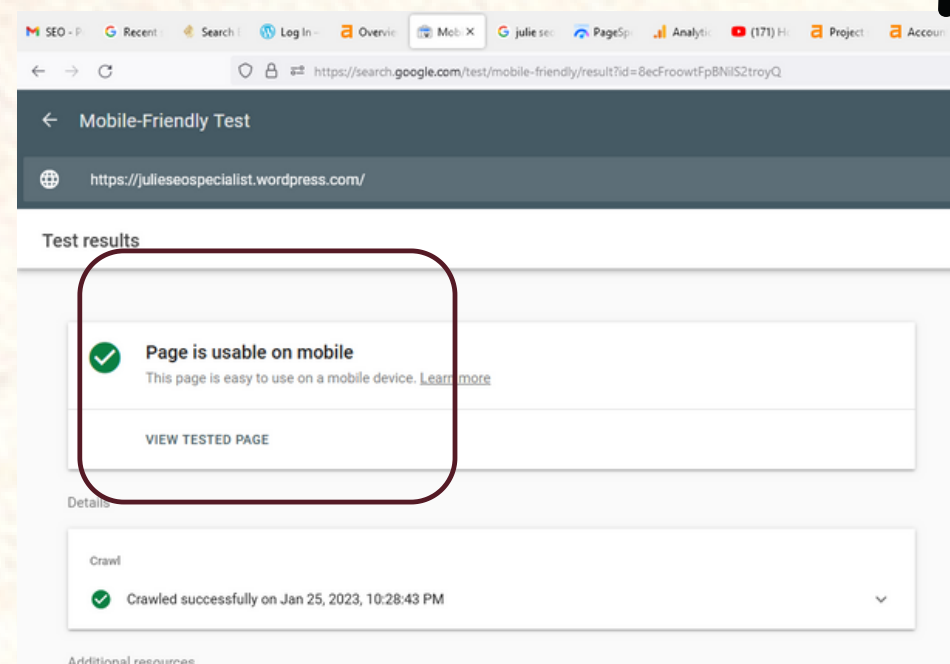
SEO - P Recent Search Log In - Overvie Mobi × julie sec PageSp Analytic (171) H Project Accoun

https://search.google.com/test/mobile-friendly/result?id=8ecFroowtFpBNiIS2troyQ

Mobile-Friendly Test

https://julieseospecialist.wordpress.com/

Test results

Page is usable on mobile
This page is easy to use on a mobile device. Learn more

VIEW TESTED PAGE

Details

Crawl

Crawled successfully on Jan 25, 2023, 10:28:43 PM

Additional resources